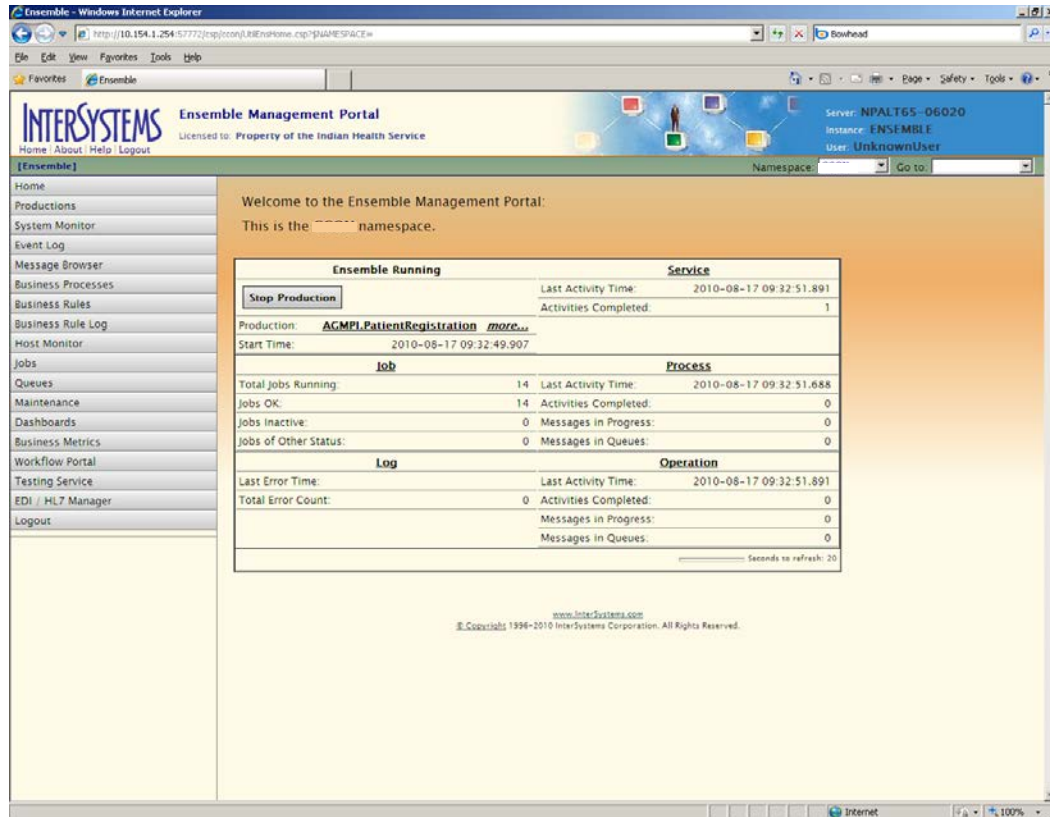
Ensemble - Windows Internet Explorer

http://10.154.1.254:57772/csp/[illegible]/UtilEnsHome.csp?$NAMESPACE=

Bowhead

File Edit View Favorites Tools Help

Favorites Ensemble

Page Safety Tools

INTERSYSTEMS
Home | About | Help | Logout

Ensemble Management Portal
Licensed to: Property of the Indian Health Service

Server: NPALT65-06020
Instance: ENSEMBLE
User: UnknownUser

[Ensemble]

Namespace: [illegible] Go to:

Home
Productions
System Monitor
Event Log
Message Browser
Business Processes
Business Rules
Business Rule Log
Host Monitor
Jobs
Queues
Maintenance
Dashboards
Business Metrics
Workflow Portal
Testing Service
EDI / HL7 Manager
Logout

Welcome to the Ensemble Management Portal:

This is the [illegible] namespace.

| Ensemble Running | | Service | |
|---|---|---|---|
| Stop Production | | Last Activity Time: | 2010-08-17 09:32:51.891 |
| | | Activities Completed: | 1 |
| Production: | AGMPI.PatientRegistration more... | | |
| Start Time: | 2010-08-17 09:32:49.907 | | |
| Job | | Process | |
| Total Jobs Running: | 14 | Last Activity Time: | 2010-08-17 09:32:51.688 |
| Jobs OK: | 14 | Activities Completed: | 0 |
| Jobs Inactive: | 0 | Messages in Progress: | 0 |
| Jobs of Other Status: | 0 | Messages in Queues: | 0 |
| Log | | Operation | |
| Last Error Time: | | Last Activity Time: | 2010-08-17 09:32:51.891 |
| Total Error Count: | 0 | Activities Completed: | 0 |
| | | Messages in Progress: | 0 |
| | | Messages in Queues: | 0 |

Seconds to refresh: 20

www.InterSystems.com
© Copyright 1996-2010 InterSystems Corporation. All Rights Reserved.

Internet 100%